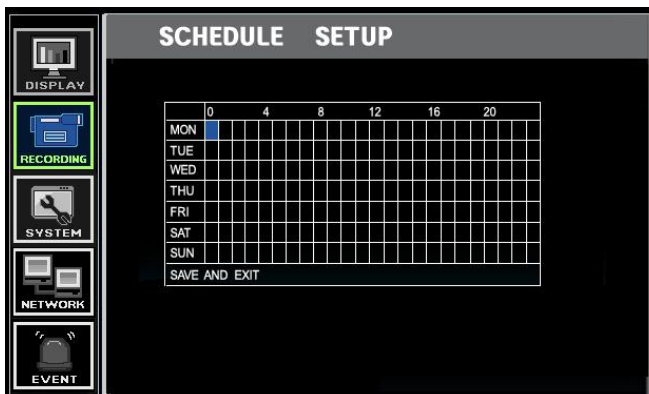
DISPLAY
RECORDING
SYSTEM
NETWORK
EVENT

SCHEDULE SETUP

| | 0 | 4 | 8 | 12 | 16 | 20 |
|---|---|---|---|---|---|---|
| MON | | | | | | |
| TUE | | | | | | |
| WED | | | | | | |
| THU | | | | | | |
| FRI | | | | | | |
| SAT | | | | | | |
| SUN | | | | | | |

SAVE AND EXIT